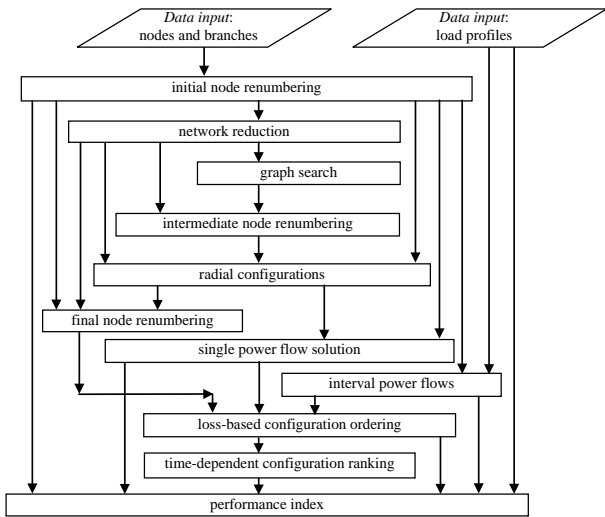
Data input:
nodes and branches

Data input:
load profiles

initial node renumbering

network reduction

graph search

intermediate node renumbering

radial configurations

final node renumbering

single power flow solution

interval power flows

loss-based configuration ordering

time-dependent configuration ranking

performance index